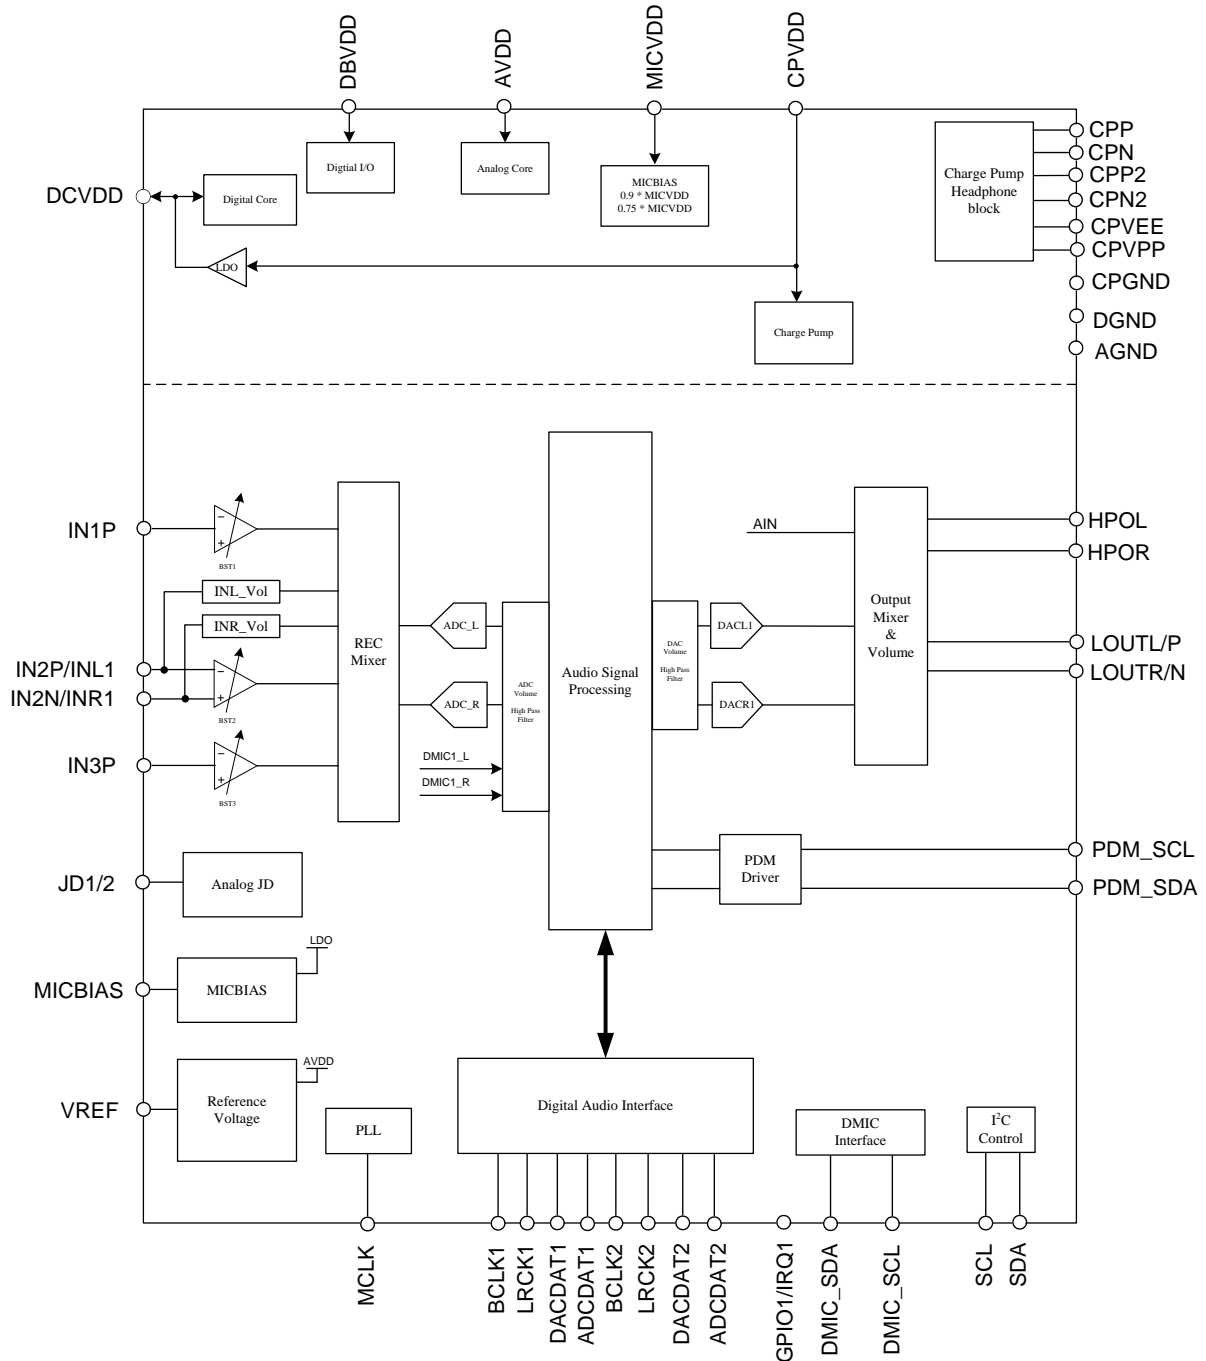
DBVDD
AVDD
MICVDD
CPVDD

Digtial I/O
Analog Core
MICBIAS
0.9 * MICVDD
0.75 * MICVDD

Charge Pump Headphone block

CPP
CPN
CPP2
CPN2
CPVEE
CPVPP
CPGND
DGND
AGND

DCVDD
Digital Core
LDO
Charge Pump

IN1P
BST1
INL_Vol
INR_Vol
IN2P/INL1
IN2N/INR1
BST2
IN3P
BST3
REC Mixer
ADC_L
ADC_R
ADC Volume
High Pass Filter
DMIC1_L
DMIC1_R
Audio Signal Processing
DAC Volume
High Pass Filter
DACL1
DACR1
AIN
Output Mixer & Volume
HPOL
HPOR
LOUTL/P
LOUTR/N

PDM Driver
PDM_SCL
PDM_SDA

JD1/2
Analog JD
LDO
MICBIAS
MICBIAS
AVDD
VREF
Reference Voltage
PLL
Digital Audio Interface
DMIC Interface
I$^2$C Control

MCLK
BCLK1
LRCK1
DACDAT1
ADCDAT1
BCLK2
LRCK2
DACDAT2
ADCDAT2
GPIO1/IRQ1
DMIC_SDA
DMIC_SCL
SCL
SDA